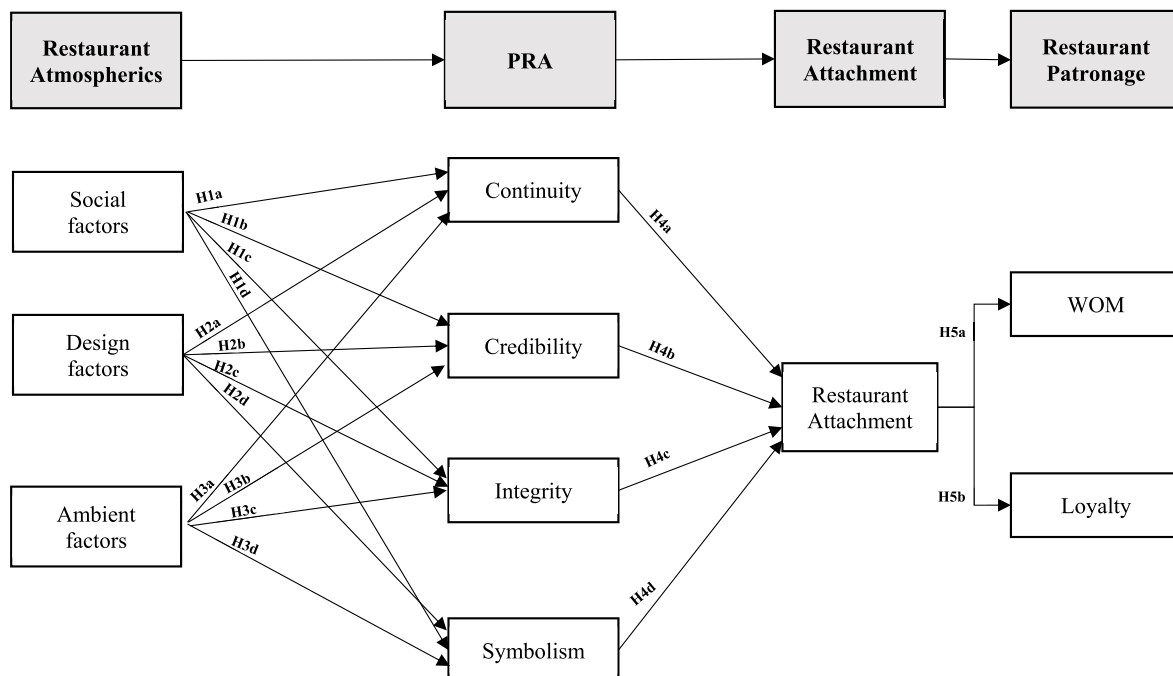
Restaurant Atmospherics

PRA

Restaurant Attachment

Restaurant Patronage

Social factors

Design factors

Ambient factors

H1a
H1b
H1c
H1d

H2a
H2b
H2c
H2d

H3a
H3b
H3c
H3d

Continuity

Credibility

Integrity

Symbolism

H4a
H4b
H4c
H4d

Restaurant Attachment

H5a
H5b

WOM

Loyalty